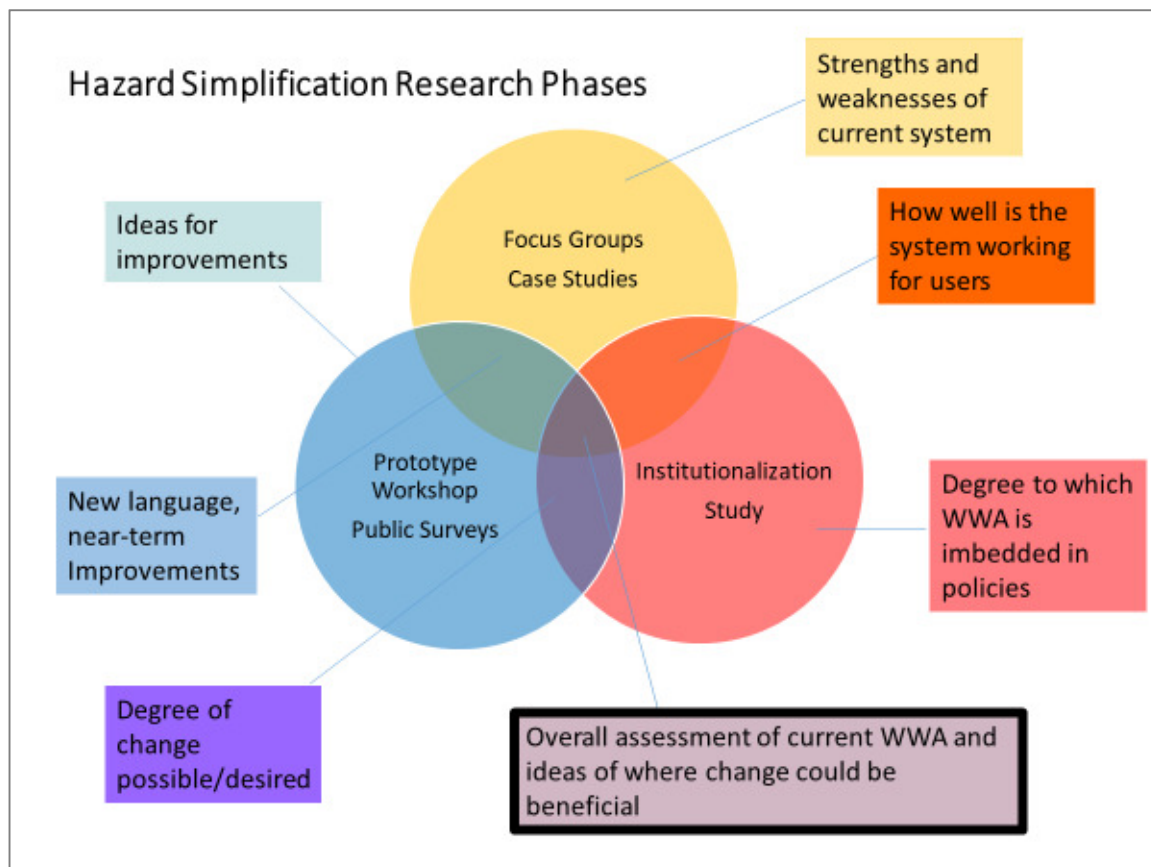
Hazard Simplification Research Phases

Strengths and weaknesses of current system

Ideas for improvements

Focus Groups
Case Studies

How well is the system working for users

Prototype Workshop
Public Surveys

Institutionalization Study

New language, near-term Improvements

Degree to which WWA is imbedded in policies

Degree of change possible/desired

Overall assessment of current WWA and ideas of where change could be beneficial